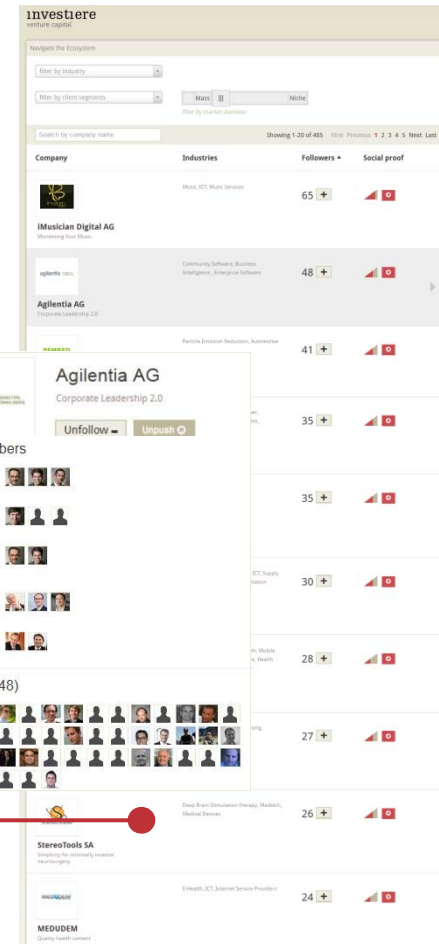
investiere
venture capital

Navigate the Ecosystem

Filter by industry

Filter by client segments

Mass Niche

Filter by market diameter

Search by company name

Showing 1-20 of 485 First Previous 1 2 3 4 5 Next Last

| Company | Industries | Followers | Social proof |
|---|---|---|---|
| iMusician Digital AG Monetizing Your Music | Music, ICT, Music Services | 65 + | |
| Agilentia AG Corporate Leadership 2.0 | Community Software, Business Intelligence, Enterprise Software | 48 + | |
| | Particle Emission Reduction, Automotive | 41 + | |
| | | 35 + | |
| | | 35 + | |
| | ICT, Supply | 30 + | |
| | Mobile Health | 28 + | |
| | | 27 + | |
| StereoTools SA Simplicity for minimally invasive neurosurgery | Deep Brain Stimulation therapy, Medtech, Medical Devices | 26 + | |
| MEDUDEM Quality health content | E-Health, ICT, Internet Service Providers | 24 + | |

Agilentia AG
Corporate Leadership 2.0
Unfollow − Unpush

bers

48)